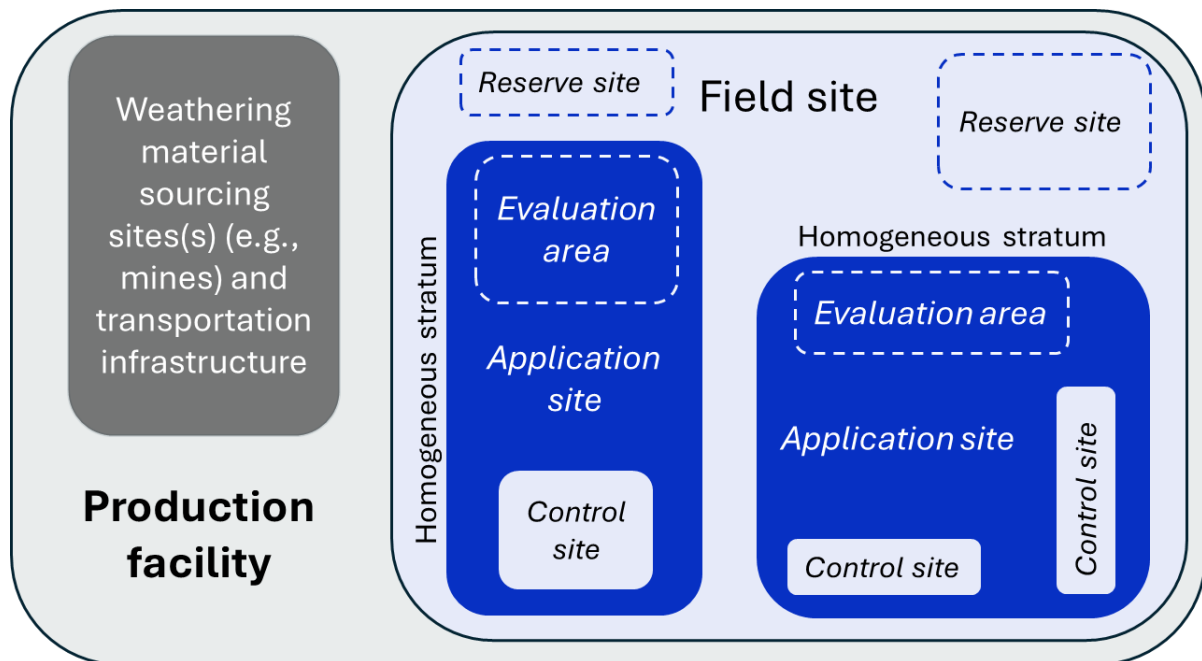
Weathering material sourcing sites(s) (e.g., mines) and transportation infrastructure

Production facility

Reserve site

Field site

Reserve site

Homogeneous stratum

Evaluation area

Application site

Control site

Homogeneous stratum

Evaluation area

Application site

Control site

Control site